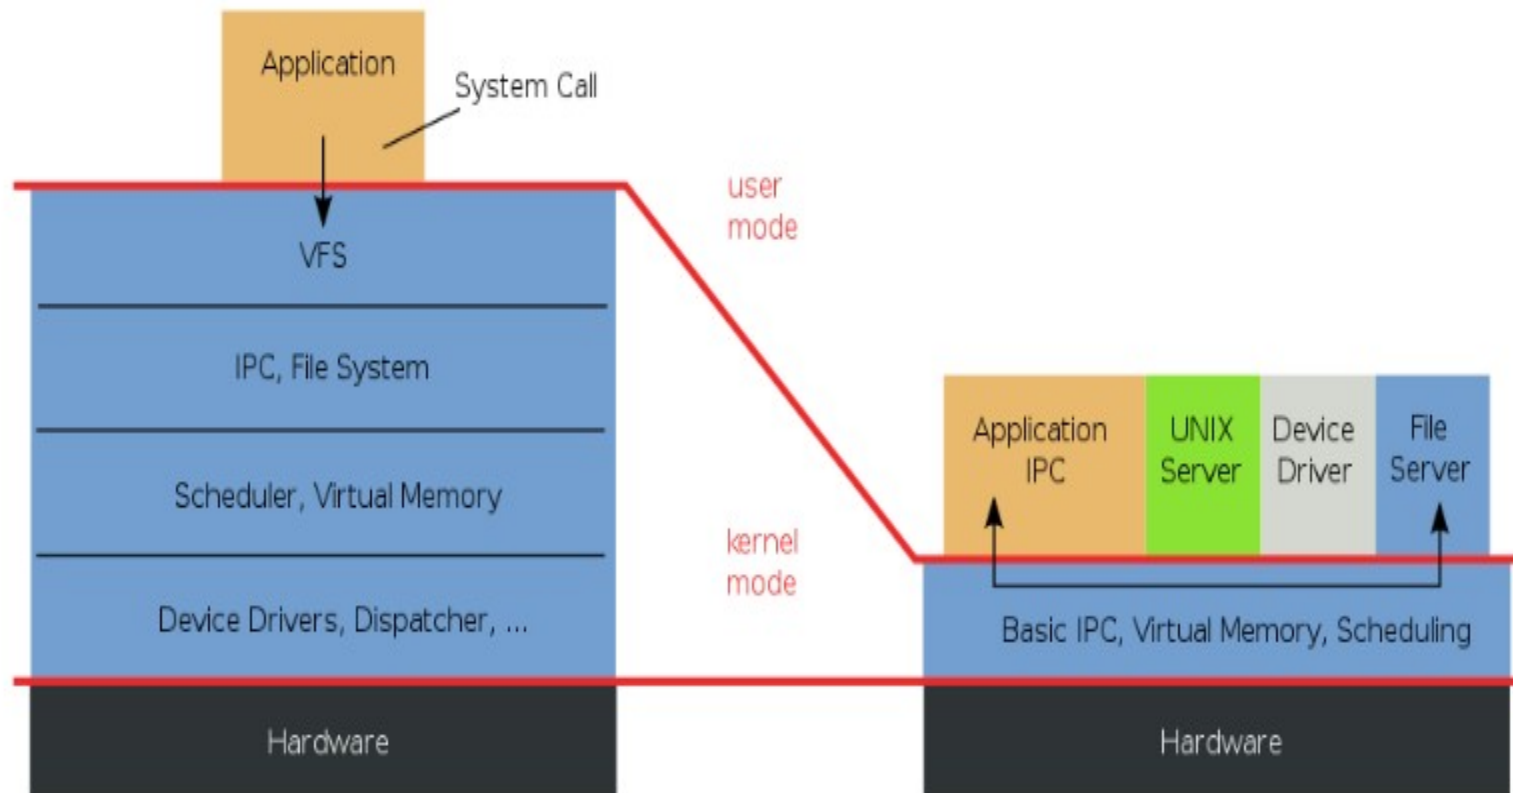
Application

System Call

VFS

IPC, File System

Scheduler, Virtual Memory

Device Drivers, Dispatcher, ...

Hardware

user mode

kernel mode

Application IPC

UNIX Server

Device Driver

File Server

Basic IPC, Virtual Memory, Scheduling

Hardware